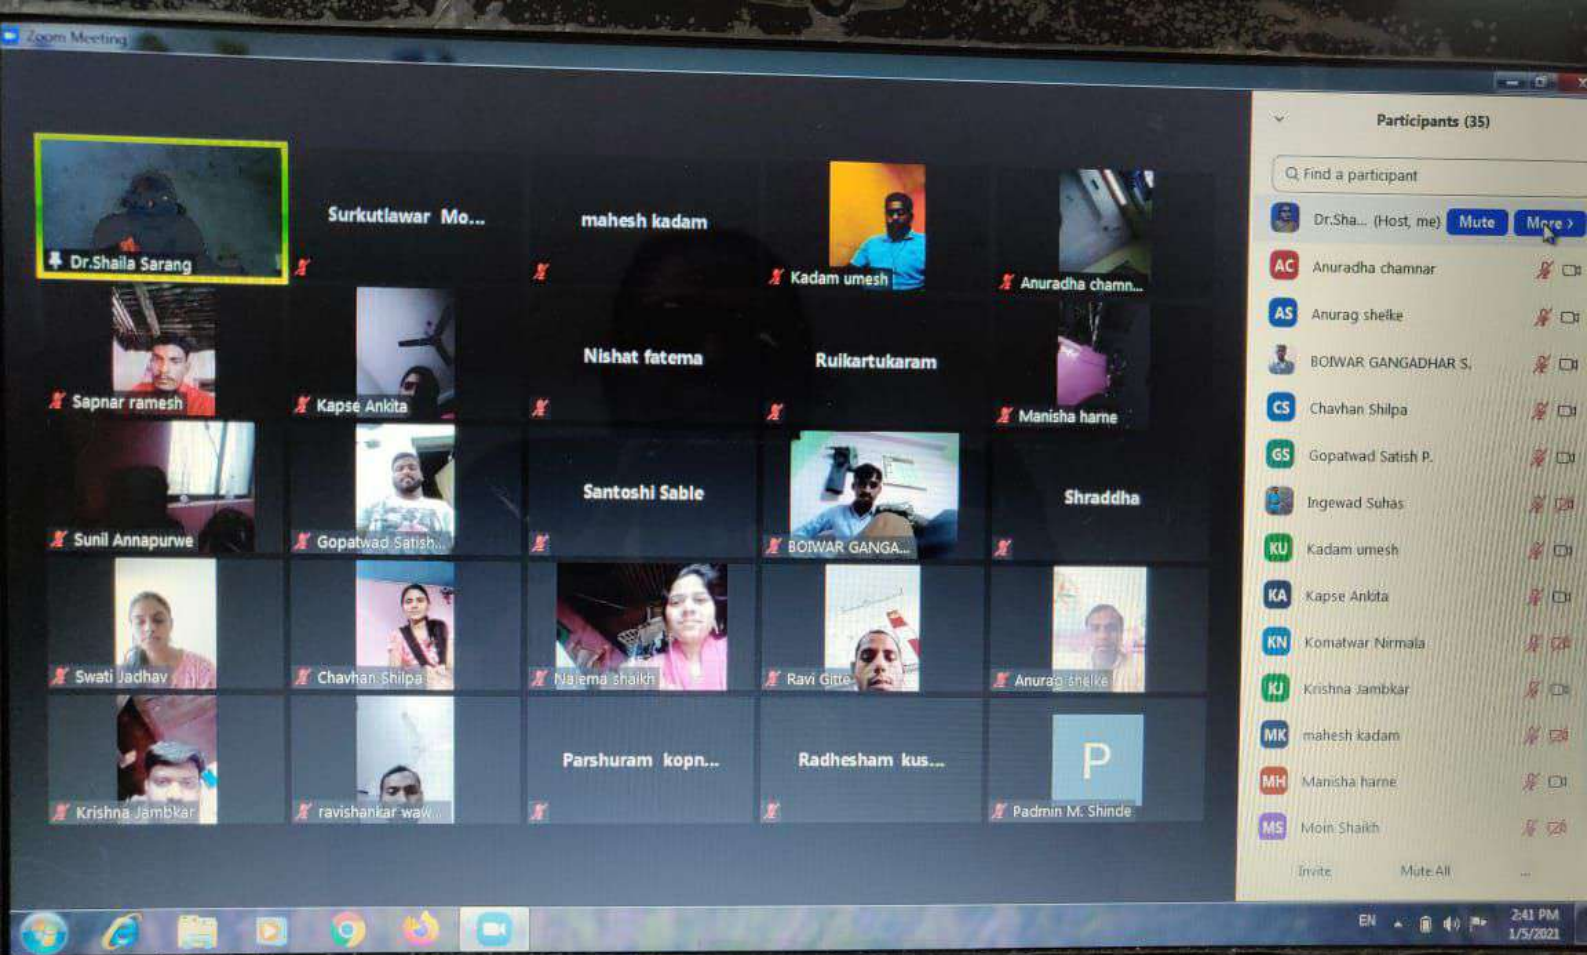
Zoom Meeting

Dr.Shaila Sarang
Surkutlawar Mo...
mahesh kadam
Kadam umesh
Anuradha chamn...
Sapnar ramesh
Kapse Ankita
Nishat fatema
Ruikartukaram
Manisha harne
Sunil Annapurwe
Gopatwad Satish...
Santoshi Sable
BOIWAR GANGA...
Shraddha
Swati Jadhav
Chavhan Shilpa
Najema shaikh
Ravi Gitte
Anurag shelke
Krishna Jambkar
ravishankar waw...
Parshuram kopn...
Radhesham kus...
P
Padmin M. Shinde

Participants (35)
Find a participant
Dr.Sha... (Host, me) Mute More >
AC Anuradha chamnar
AS Anurag shelke
BOIWAR GANGADHAR S.
CS Chavhan Shilpa
GS Gopatwad Satish P.
Ingewad Suhas
KU Kadam umesh
KA Kapse Ankita
KN Komatwar Nirmala
KJ Krishna Jambkar
MK mahesh kadam
MH Manisha harne
MS Moin Shaikh
Invite Mute All ...

EN 2:41 PM 1/5/2021